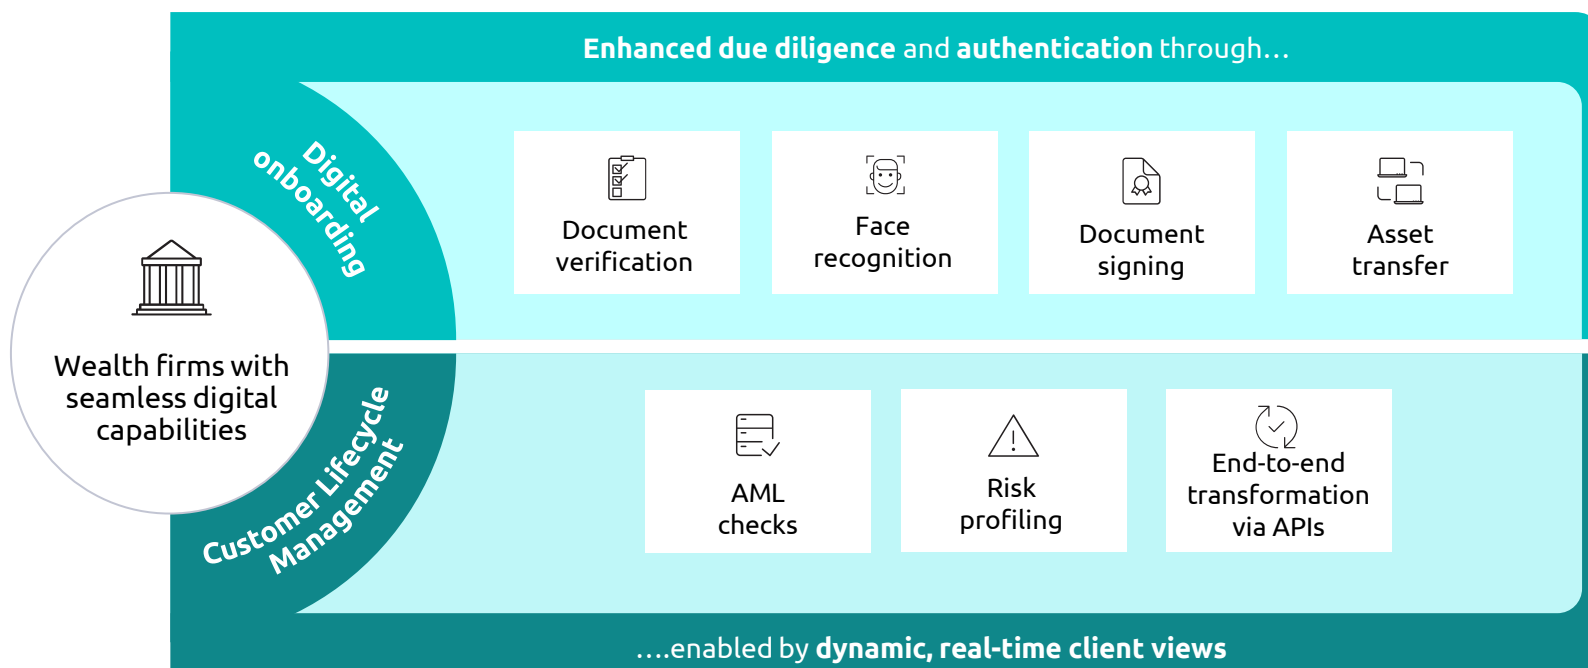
**Enhanced due diligence** and **authentication** through…

Digital onboarding

Wealth firms with seamless digital capabilities

Document verification

Face recognition

Document signing

Asset transfer

Customer Lifecycle Management

AML checks

Risk profiling

End-to-end transformation via APIs

….enabled by **dynamic, real-time client views**